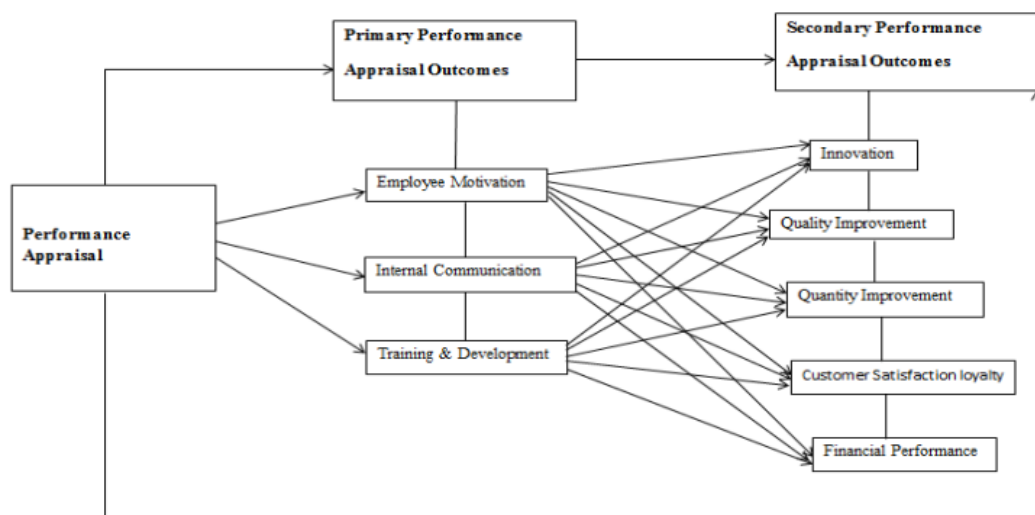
Primary Performance Appraisal Outcomes

Secondary Performance Appraisal Outcomes

Performance Appraisal

Employee Motivation

Internal Communication

Training & Development

Innovation

Quality Improvement

Quantity Improvement

Customer Satisfaction loyalty

Financial Performance